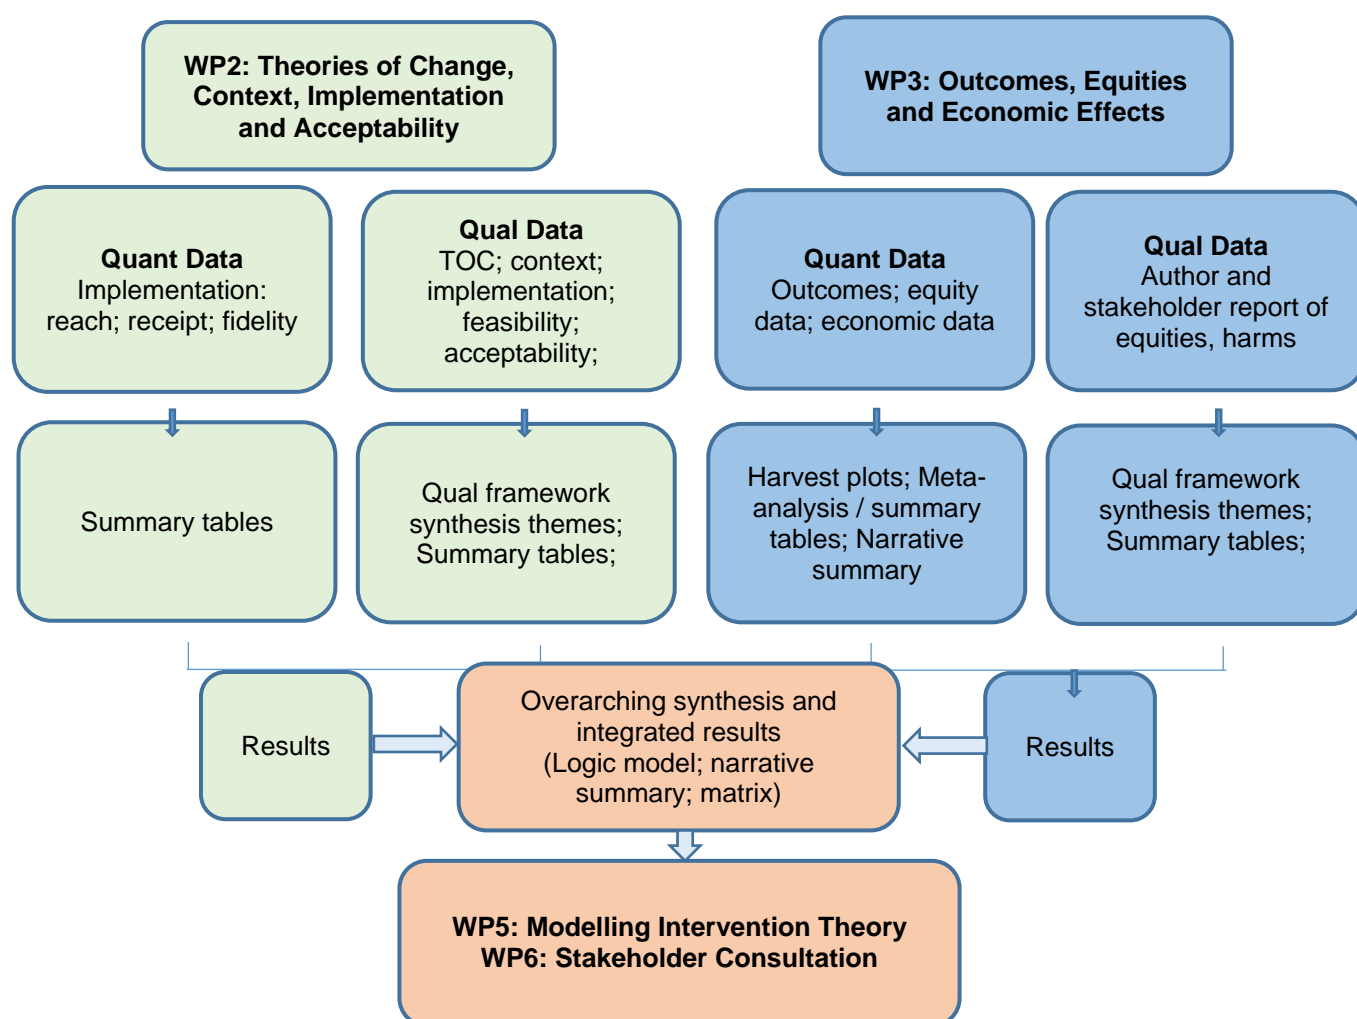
WP2: Theories of Change, Context, Implementation and Acceptability

WP3: Outcomes, Equities and Economic Effects

Quant Data
Implementation: reach; receipt; fidelity

Qual Data
TOC; context; implementation; feasibility; acceptability;

Quant Data
Outcomes; equity data; economic data

Qual Data
Author and stakeholder report of equities, harms

Summary tables

Qual framework synthesis themes; Summary tables;

Harvest plots; Meta-analysis / summary tables; Narrative summary

Qual framework synthesis themes; Summary tables;

Results

Overarching synthesis and integrated results
(Logic model; narrative summary; matrix)

Results

WP5: Modelling Intervention Theory
WP6: Stakeholder Consultation